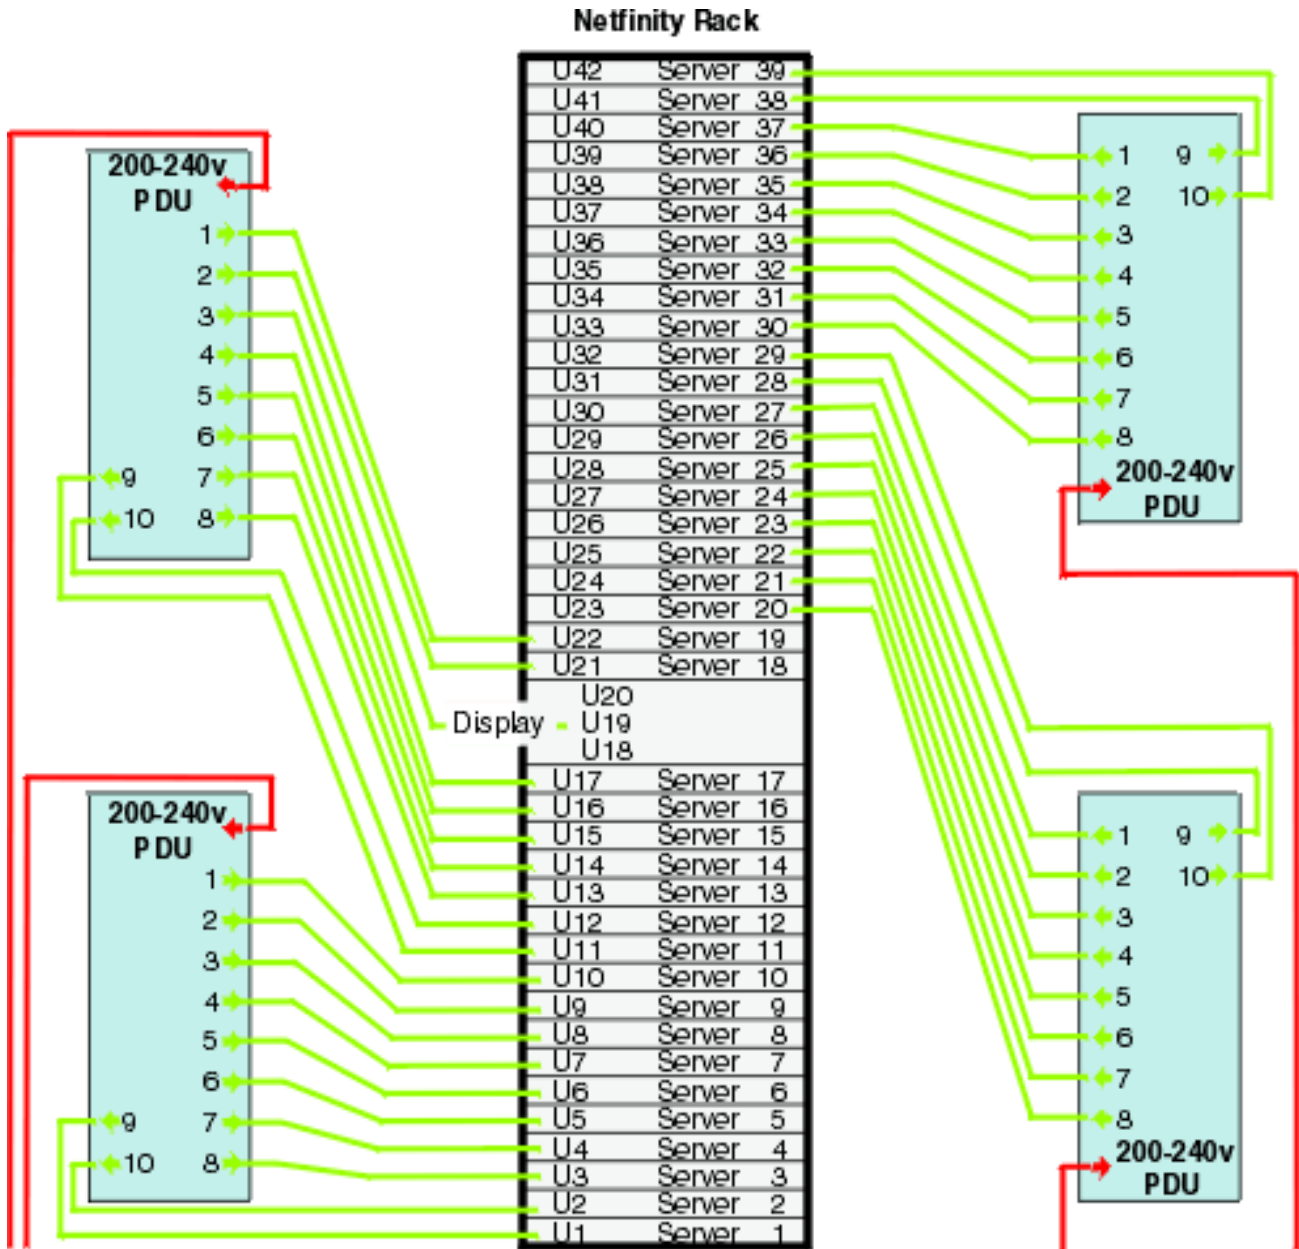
Netfinity Rack

200-240v
PDU
1
2
3
4
5
6
9 7
10 8

200-240v
PDU
1
2
3
4
5
6
9 7
10 8

| | |
|---|---|
| U42 | Server 39 |
| U41 | Server 38 |
| U40 | Server 37 |
| U39 | Server 36 |
| U38 | Server 35 |
| U37 | Server 34 |
| U36 | Server 33 |
| U35 | Server 32 |
| U34 | Server 31 |
| U33 | Server 30 |
| U32 | Server 29 |
| U31 | Server 28 |
| U30 | Server 27 |
| U29 | Server 26 |
| U28 | Server 25 |
| U27 | Server 24 |
| U26 | Server 23 |
| U25 | Server 22 |
| U24 | Server 21 |
| U23 | Server 20 |
| U22 | Server 19 |
| U21 | Server 18 |
| U20 U19 U18 | Display |
| U17 | Server 17 |
| U16 | Server 16 |
| U15 | Server 15 |
| U14 | Server 14 |
| U13 | Server 13 |
| U12 | Server 12 |
| U11 | Server 11 |
| U10 | Server 10 |
| U9 | Server 9 |
| U8 | Server 8 |
| U7 | Server 7 |
| U6 | Server 6 |
| U5 | Server 5 |
| U4 | Server 4 |
| U3 | Server 3 |
| U2 | Server 2 |
| U1 | Server 1 |

1 9
2 10
3
4
5
6
7
8
200-240v
PDU

1 9
2 10
3
4
5
6
7
8
200-240v
PDU